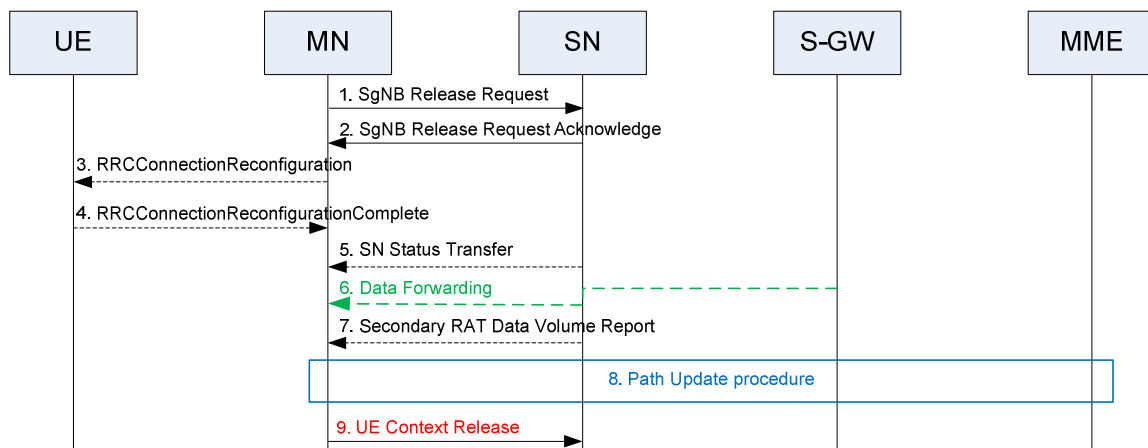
UE

MN

SN

S-GW

MME

1. SgNB Release Request

2. SgNB Release Request Acknowledge

3. RRCConnectionReconfiguration

4. RRCConnectionReconfigurationComplete

5. SN Status Transfer

6. Data Forwarding

7. Secondary RAT Data Volume Report

8. Path Update procedure

9. UE Context Release